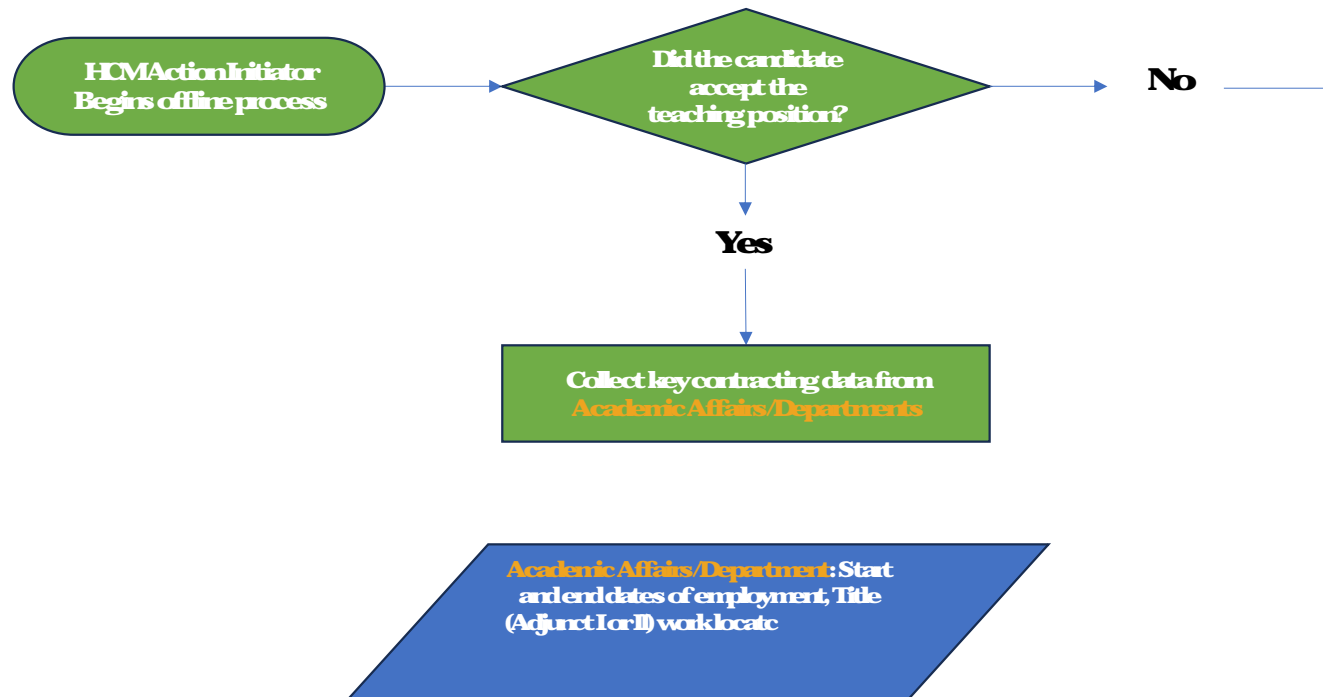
HCM Action Initiator Begins offline process

Did the candidate accept the teaching position?

No

Yes

Collect key contracting data from Academic Affairs/Departments

Academic Affairs/Department: Start and end dates of employment, Title (Adjunct I or II) work locatc